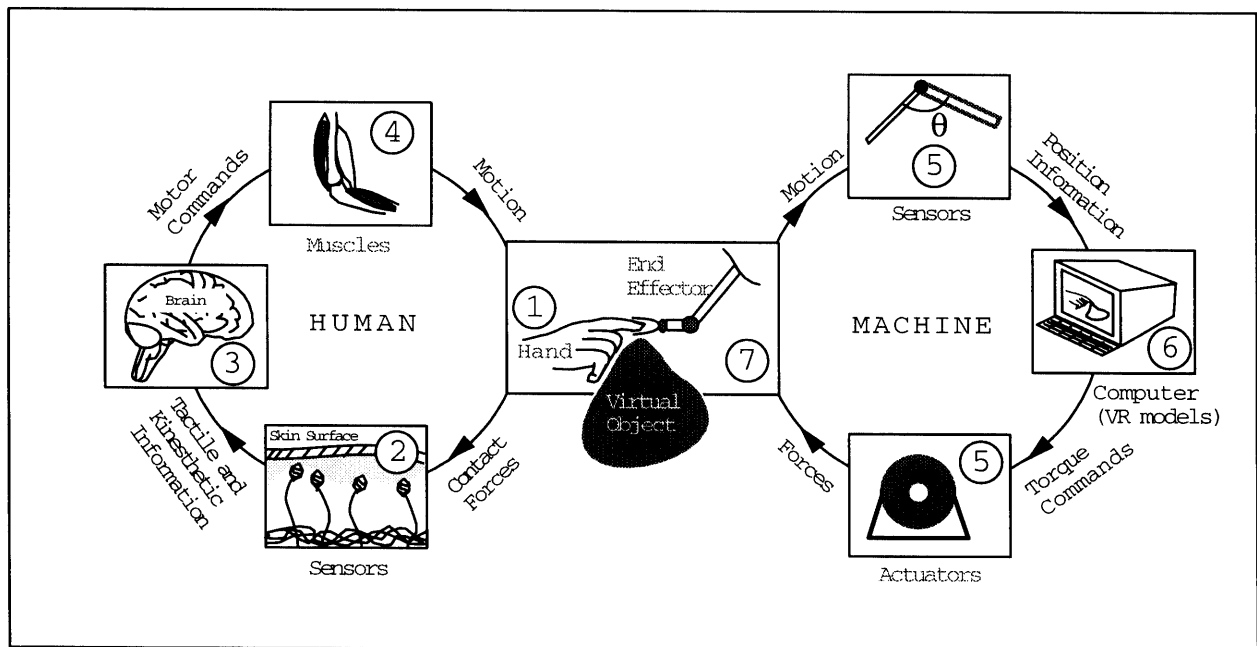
4
Muscles
Motor Commands
Motion
Brain
3
HUMAN
Tactile and Kinesthetic Information
Skin Surface
2
Sensors
Contact Forces
1
End Effector
Hand
7
Virtual Object
Motion
$\theta$
5
Sensors
Position Information
MACHINE
6
Computer (VR models)
Forces
5
Actuators
Torque Commands